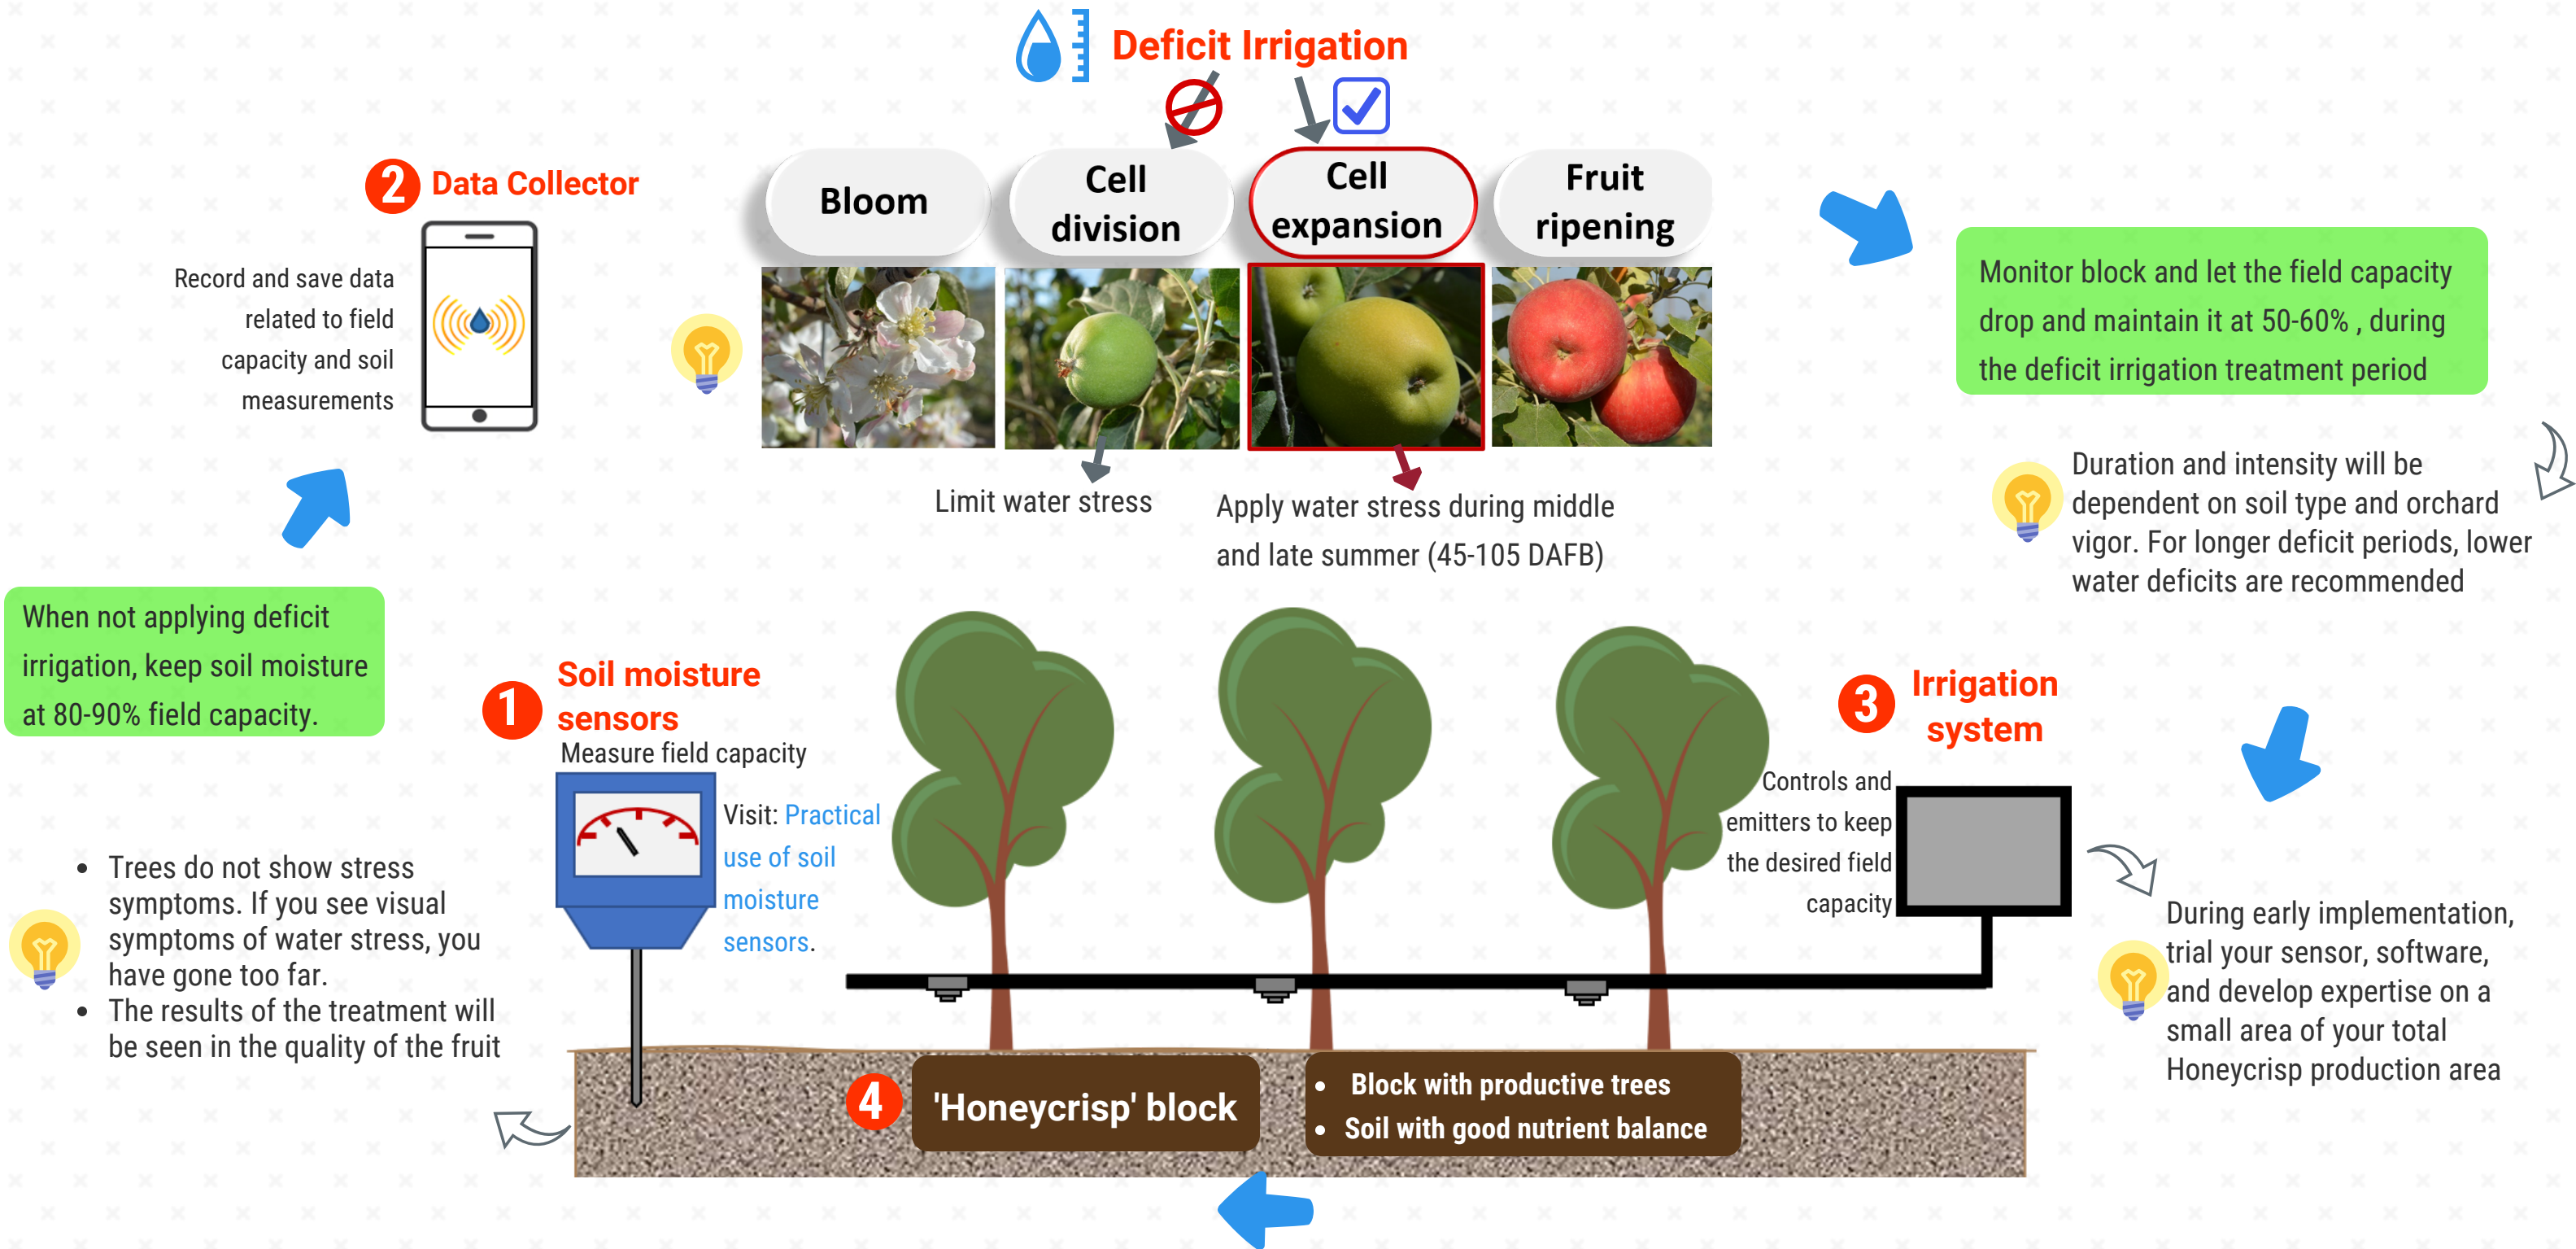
Deficit Irrigation

2 Data Collector

Record and save data related to field capacity and soil measurements

Bloom

Cell division

Cell expansion

Fruit ripening

Limit water stress

Apply water stress during middle and late summer (45-105 DAFB)

Monitor block and let the field capacity drop and maintain it at 50-60% , during the deficit irrigation treatment period

Duration and intensity will be dependent on soil type and orchard vigor. For longer deficit periods, lower water deficits are recommended

When not applying deficit irrigation, keep soil moisture at 80-90% field capacity.

1 Soil moisture sensors

Measure field capacity

Visit: Practical use of soil moisture sensors.

3 Irrigation system

Controls and emitters to keep the desired field capacity

- Trees do not show stress symptoms. If you see visual symptoms of water stress, you have gone too far.
- The results of the treatment will be seen in the quality of the fruit

During early implementation, trial your sensor, software, and develop expertise on a small area of your total Honeycrisp production area

4 'Honeycrisp' block

- Block with productive trees
- Soil with good nutrient balance